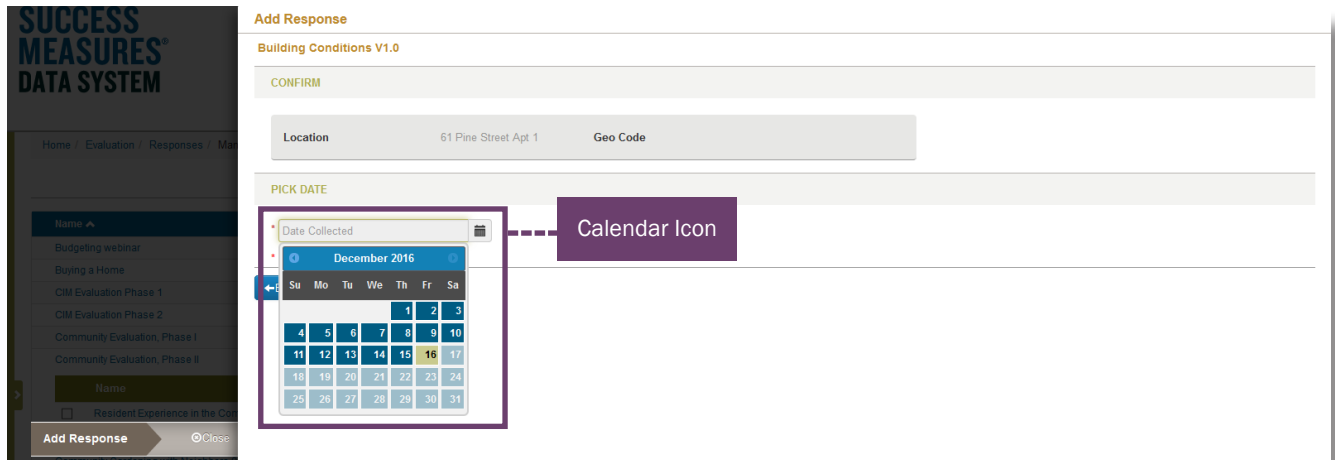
SUCCESS MEASURES® DATA SYSTEM

Home / Evaluation / Responses / Ma

Name ^
Budgeting webinar
Buying a Home
CIM Evaluation Phase 1
CIM Evaluation Phase 2
Community Evaluation, Phase I
Community Evaluation, Phase II
Name
Resident Experience in the Co

Add Response
Close

Add Response
Building Conditions V1.0
CONFIRM

Location 61 Pine Street Apt 1 Geo Code

PICK DATE

* Date Collected

December 2016

| Su | Mo | Tu | We | Th | Fr | Sa |
|---|---|---|---|---|---|---|
| | | | | 1 | 2 | 3 |
| 4 | 5 | 6 | 7 | 8 | 9 | 10 |
| 11 | 12 | 13 | 14 | 15 | 16 | 17 |
| 18 | 19 | 20 | 21 | 22 | 23 | 24 |
| 25 | 26 | 27 | 28 | 29 | 30 | 31 |

Calendar Icon